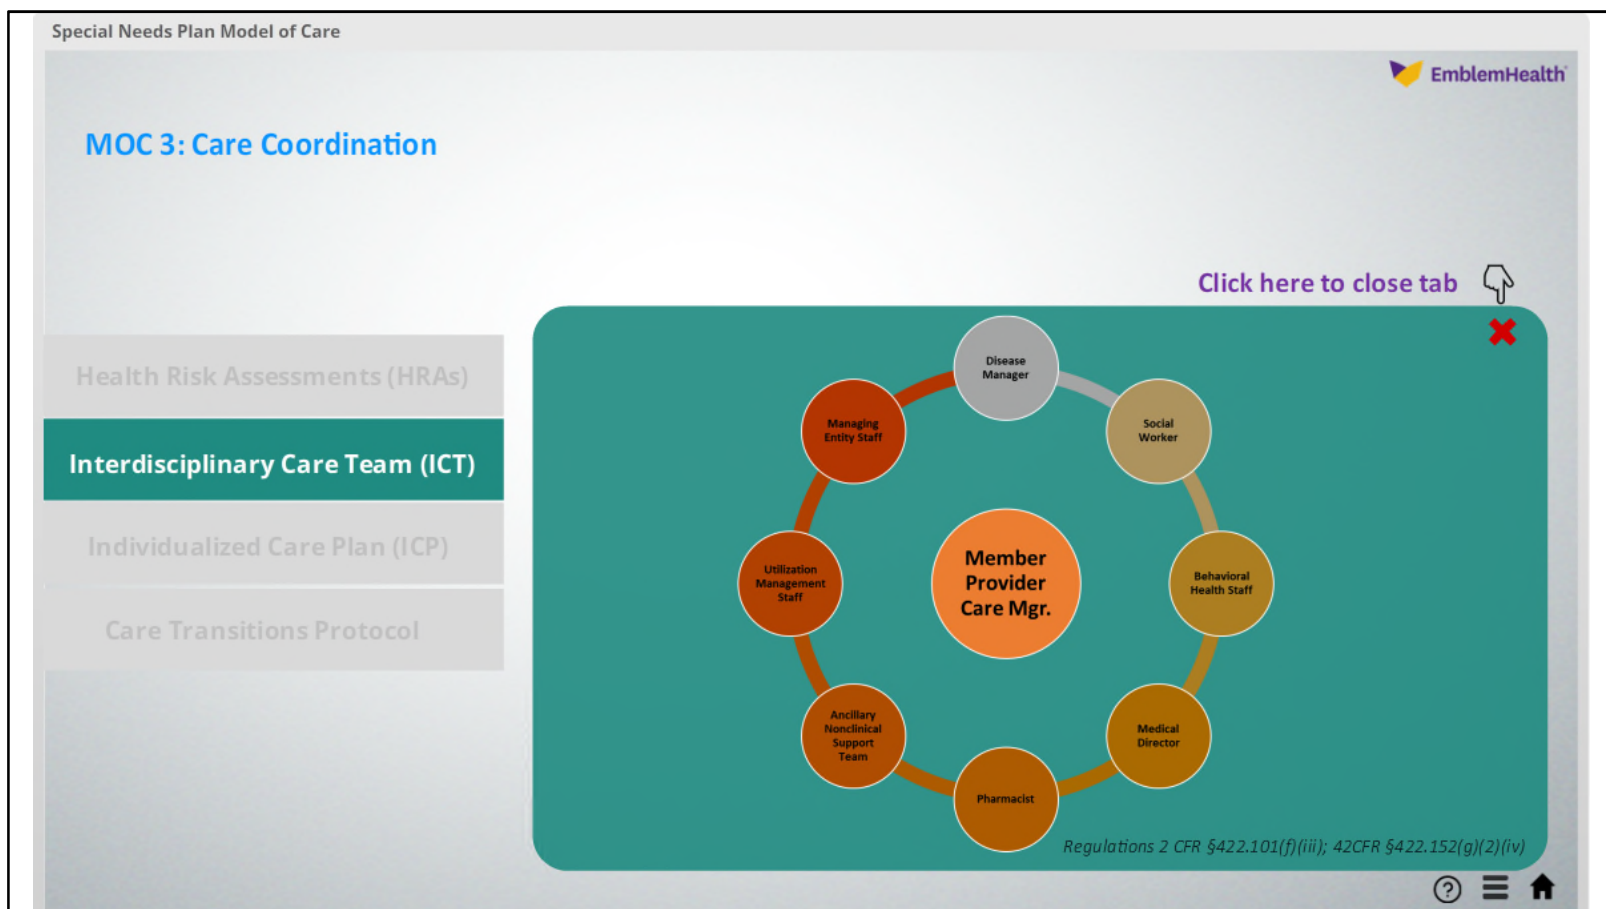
Special Needs Plan Model of Care

EmblemHealth

MOC 3: Care Coordination

Click here to close tab

Health Risk Assessments (HRAs)

Interdisciplinary Care Team (ICT)

Individualized Care Plan (ICP)

Care Transitions Protocol

Disease Manager

Social Worker

Behavioral Health Staff

Medical Director

Pharmacist

Ancillary Nonclinical Support Team

Utilization Management Staff

Managing Entity Staff

Member Provider Care Mgr.

Regulations 2 CFR §422.101(f)(iii); 42CFR §422.152(g)(2)(iv)